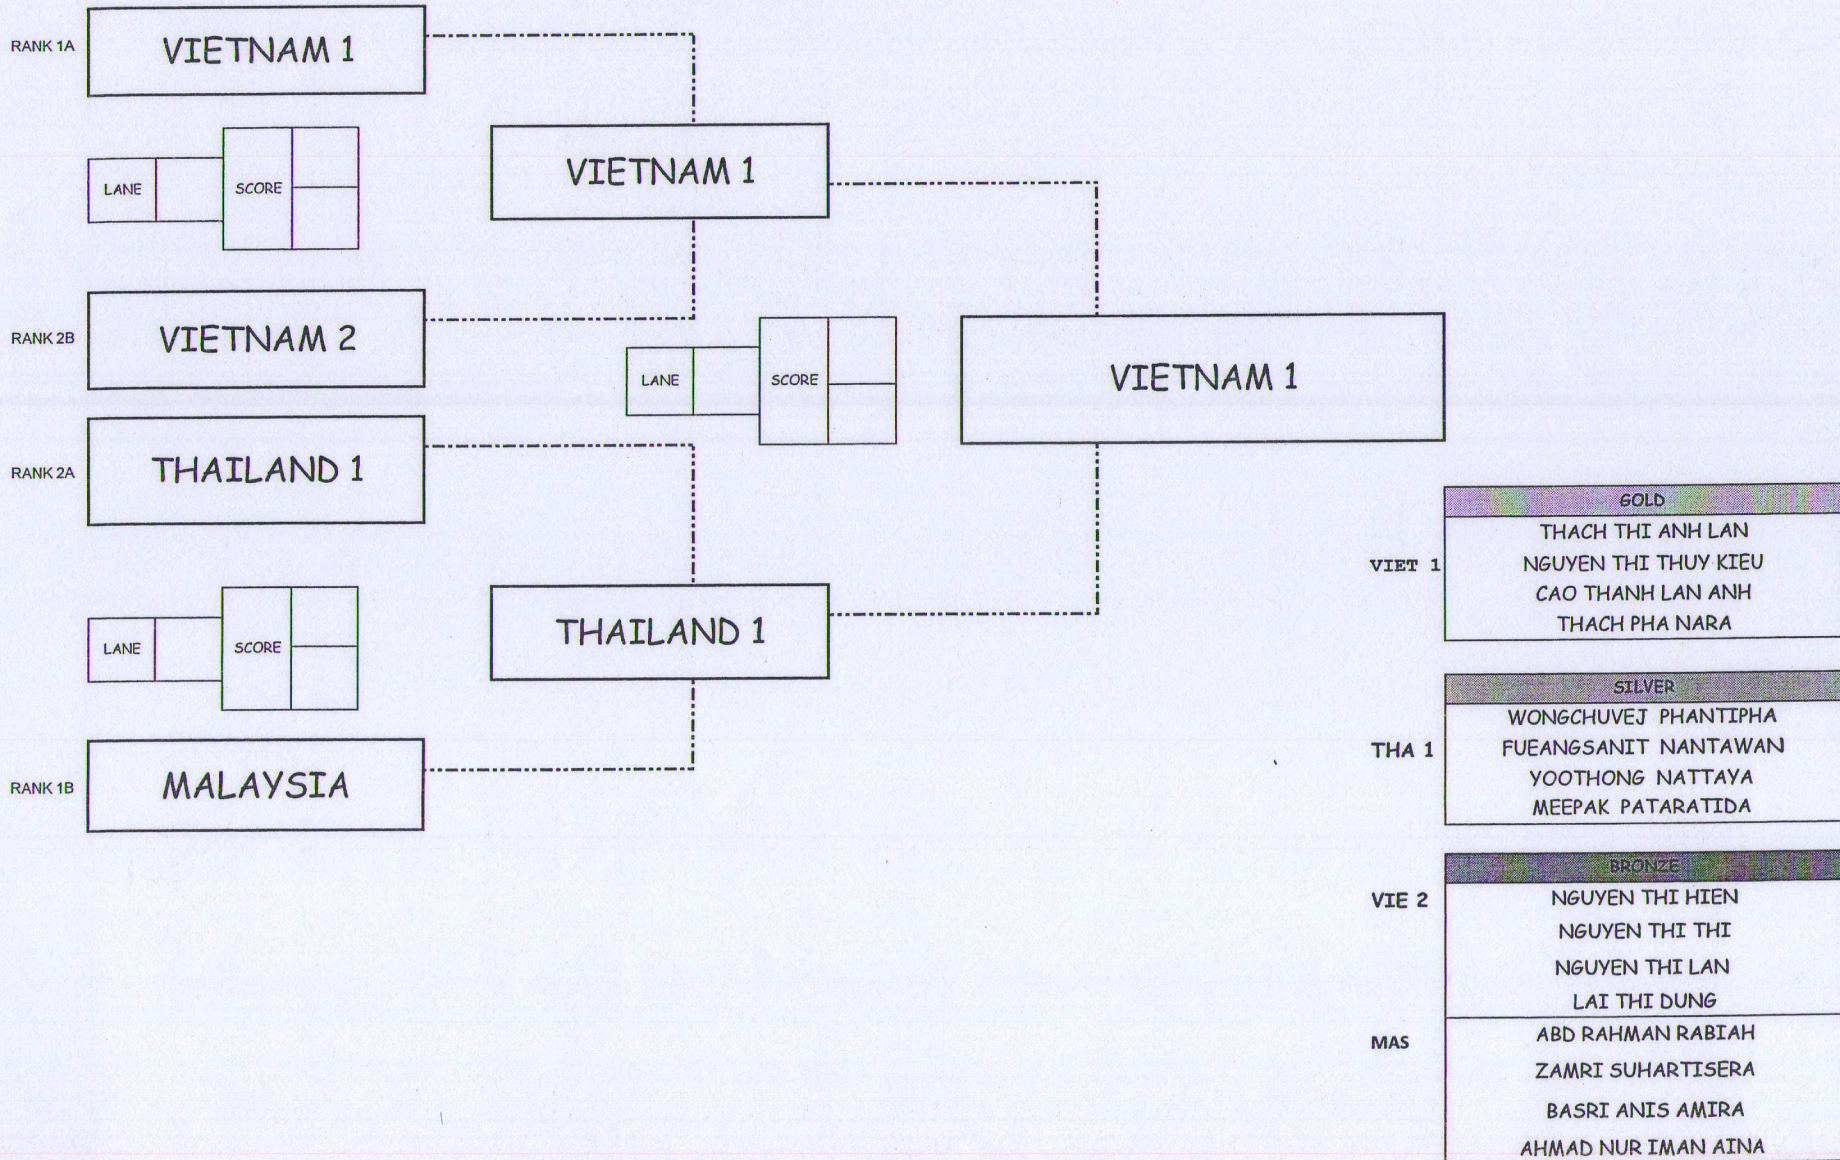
RANK 1A VIETNAM 1

LANE SCORE

VIETNAM 1

RANK 2B VIETNAM 2

LANE SCORE

VIETNAM 1

RANK 2A THAILAND 1

LANE SCORE

THAILAND 1

RANK 1B MALAYSIA

GOLD
VIET 1
THACH THI ANH LAN
NGUYEN THI THUY KIEU
CAO THANH LAN ANH
THACH PHA NARA

SILVER
THA 1
WONGCHUVEJ PHANTIPHA
FUEANGSANIT NANTAWAN
YOOTHONG NATTAYA
MEEPAK PATARATIDA

BRONZE
VIE 2
NGUYEN THI HIEN
NGUYEN THI THI
NGUYEN THI LAN
LAI THI DUNG

MAS
ABD RAHMAN RABIAH
ZAMRI SUHARTISERA
BASRI ANIS AMIRA
AHMAD NUR IMAN AINA